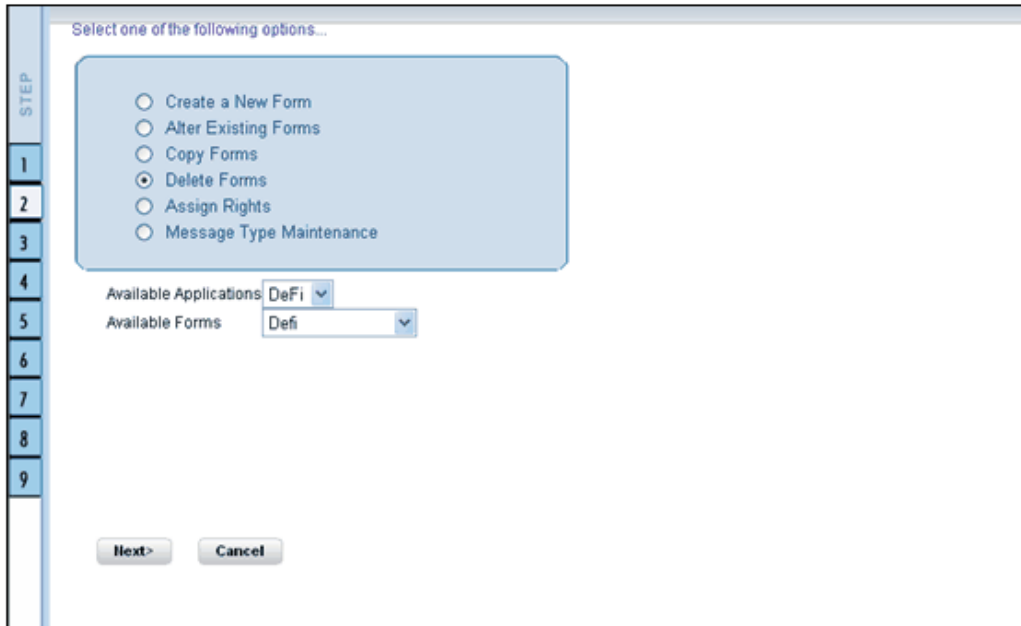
STEP
1
2
3
4
5
6
7
8
9

Select one of the following options...

Create a New Form
Alter Existing Forms
Copy Forms
Delete Forms
Assign Rights
Message Type Maintenance

Available Applications DeFi
Available Forms Defi

Next> Cancel